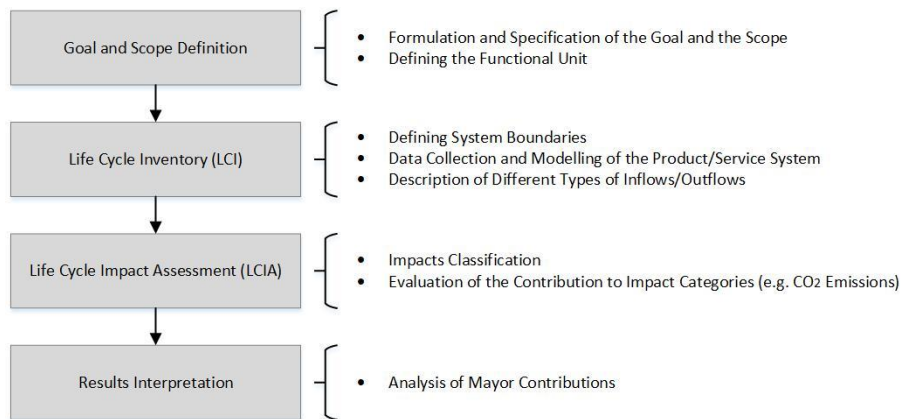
Goal and Scope Definition

- Formulation and Specification of the Goal and the Scope
- Defining the Functional Unit

Life Cycle Inventory (LCI)

- Defining System Boundaries
- Data Collection and Modelling of the Product/Service System
- Description of Different Types of Inflows/Outflows

Life Cycle Impact Assessment (LCIA)

- Impacts Classification
- Evaluation of the Contribution to Impact Categories (e.g. $CO_2$ Emissions)

Results Interpretation

- Analysis of Mayor Contributions